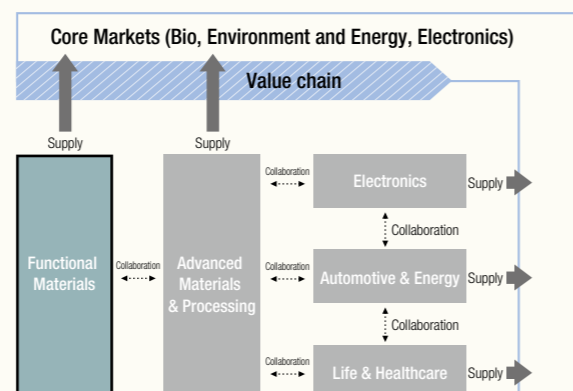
Core Markets (Bio, Environment and Energy, Electronics)

Value chain

Supply

Supply

Functional Materials

Collaboration

Advanced Materials & Processing

Collaboration

Electronics

Supply

Collaboration

Collaboration

Automotive & Energy

Supply

Collaboration

Collaboration

Life & Healthcare

Supply